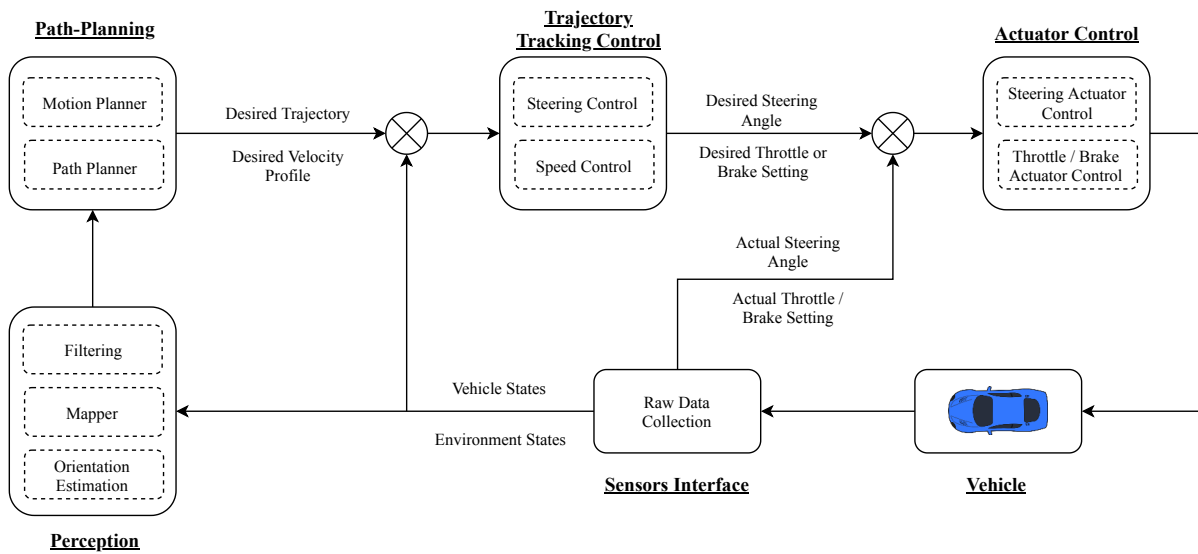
Path-Planning

Motion Planner

Path Planner

Desired Trajectory

Desired Velocity Profile

Trajectory Tracking Control

Steering Control

Speed Control

Desired Steering Angle

Desired Throttle or Brake Setting

Actuator Control

Steering Actuator Control

Throttle / Brake Actuator Control

Actual Steering Angle

Actual Throttle / Brake Setting

Filtering

Mapper

Orientation Estimation

Perception

Vehicle States

Environment States

Raw Data Collection

Sensors Interface

Vehicle